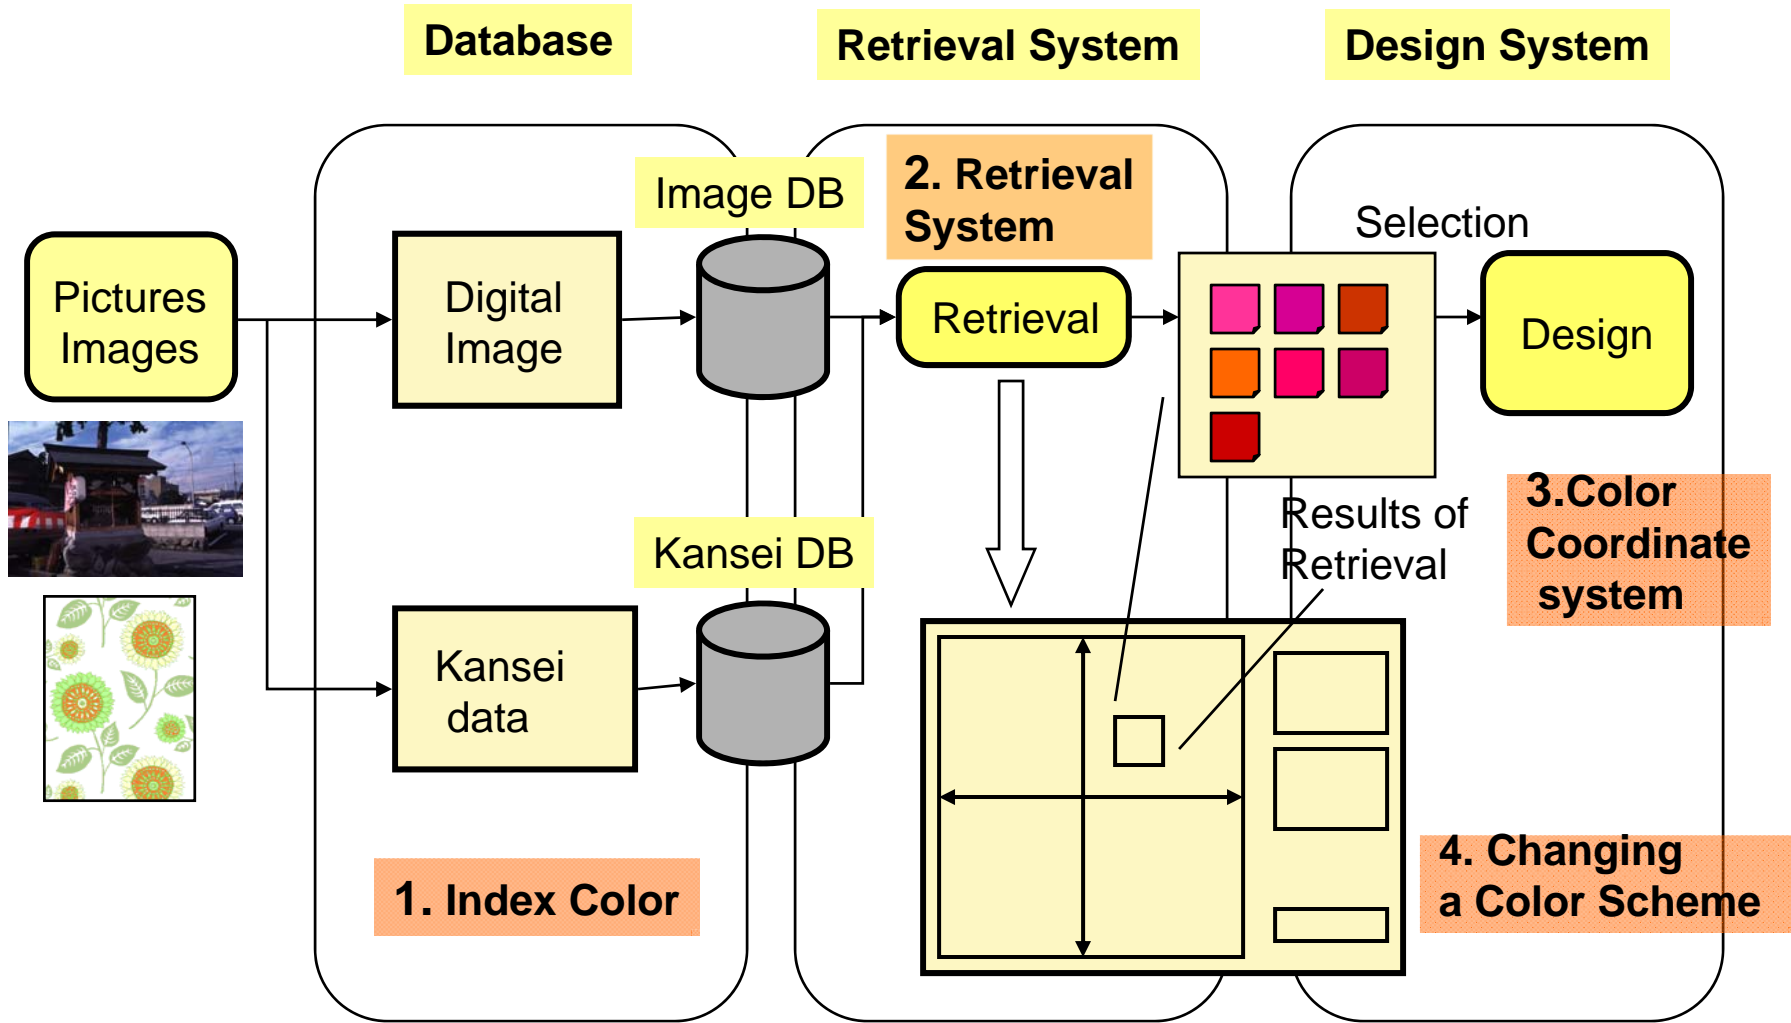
Database

Retrieval System

Design System

Pictures Images

Digital Image

Image DB

2. Retrieval System

Retrieval

Selection

Design

Kansei DB

Kansei data

Results of Retrieval

3.Color Coordinate system

1. Index Color

4. Changing a Color Scheme